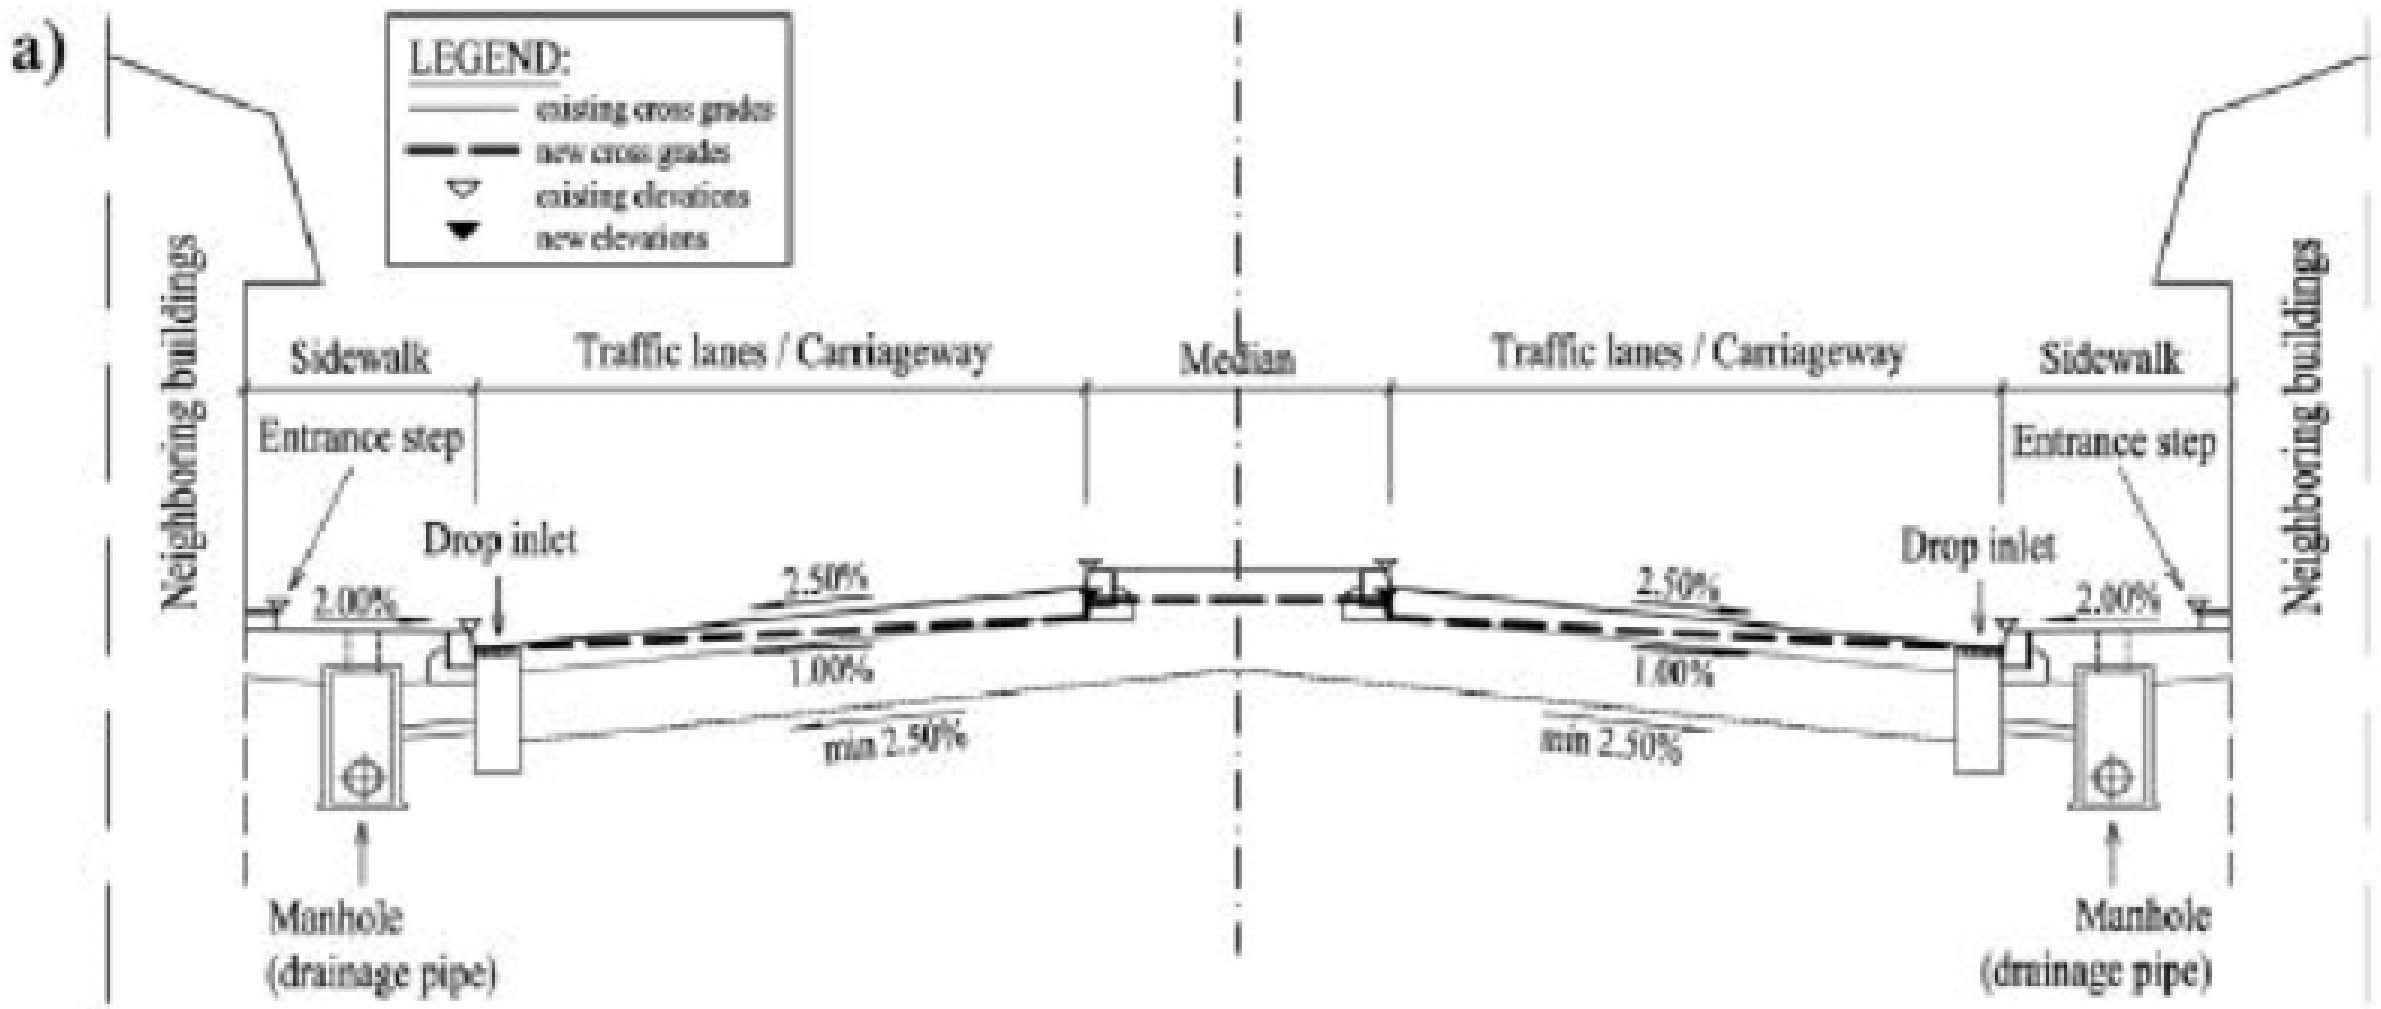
a)

LEGEND:
existing cross grades
new cross grades
existing elevations
new elevations

Neighboring buildings

Sidewalk

Traffic lanes / Carriageway

Median

Traffic lanes / Carriageway

Sidewalk

Neighboring buildings

Entrance step

Entrance step

Drop inlet

Drop inlet

2.00%

2.50%

2.50%

2.00%

1.00%

1.00%

min 2.50%

min 2.50%

Manhole (drainage pipe)

Manhole (drainage pipe)